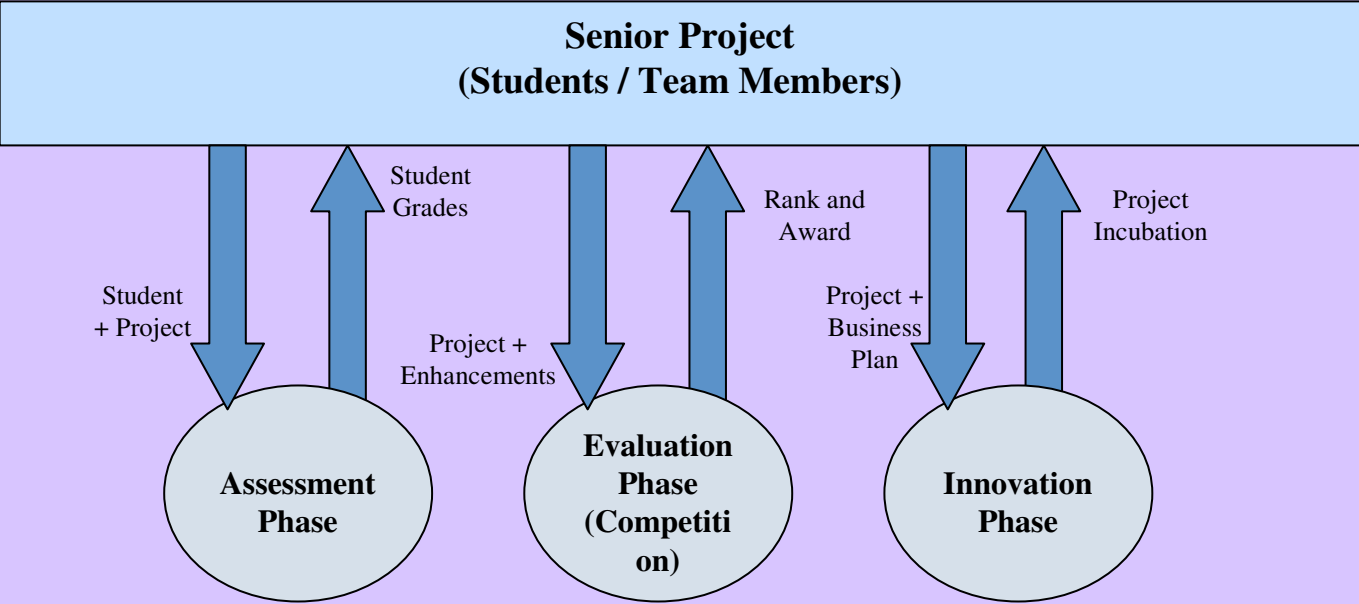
Senior Project
(Students / Team Members)

Student + Project

Student Grades

Project + Enhancements

Rank and Award

Project + Business Plan

Project Incubation

Assessment Phase

Evaluation Phase (Competiti on)

Innovation Phase